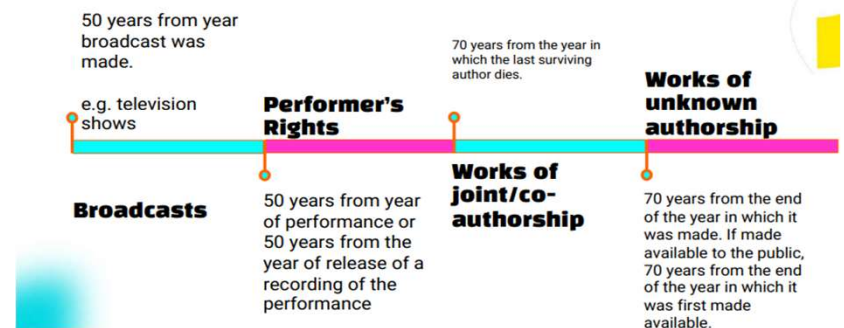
50 years from year broadcast was made.

e.g. television shows

Broadcasts

Performer's Rights

50 years from year of performance or 50 years from the year of release of a recording of the performance

70 years from the year in which the last surviving author dies.

Works of joint/co-authorship

Works of unknown authorship

70 years from the end of the year in which it was made. If made available to the public, 70 years from the end of the year in which it was first made available.